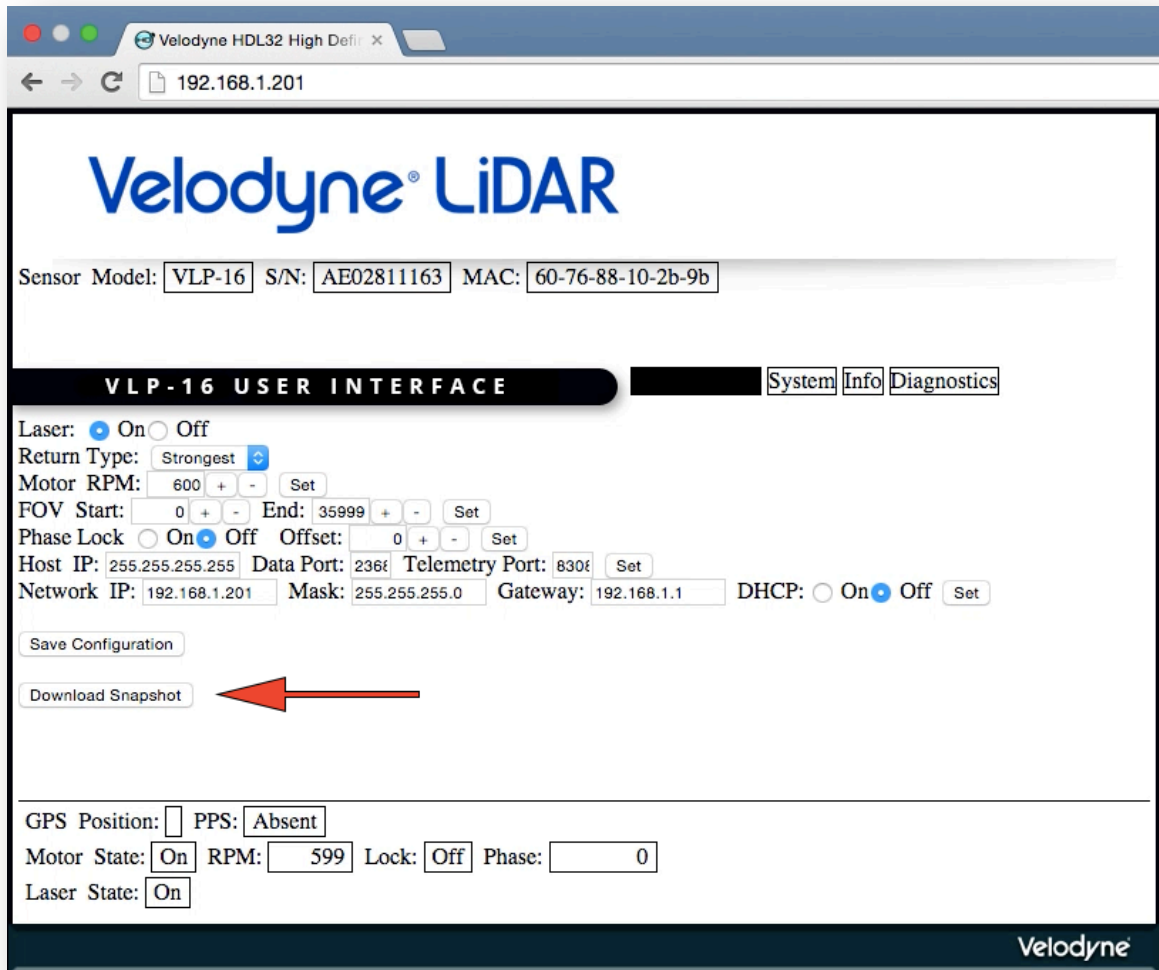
Velodyne HDL32 High Defi ×

192.168.1.201

Velodyne® LiDAR

Sensor Model: VLP-16 S/N: AE02811163 MAC: 60-76-88-10-2b-9b

VLP-16 USER INTERFACE

System Info Diagnostics

Laser: On Off
Return Type: Strongest
Motor RPM: 600 + - Set
FOV Start: 0 + - End: 35999 + - Set
Phase Lock On Off Offset: 0 + - Set
Host IP: 255.255.255.255 Data Port: 2368 Telemetry Port: 8308 Set
Network IP: 192.168.1.201 Mask: 255.255.255.0 Gateway: 192.168.1.1 DHCP: On Off Set

Save Configuration

Download Snapshot

GPS Position: PPS: Absent
Motor State: On RPM: 599 Lock: Off Phase: 0
Laser State: On

Velodyne